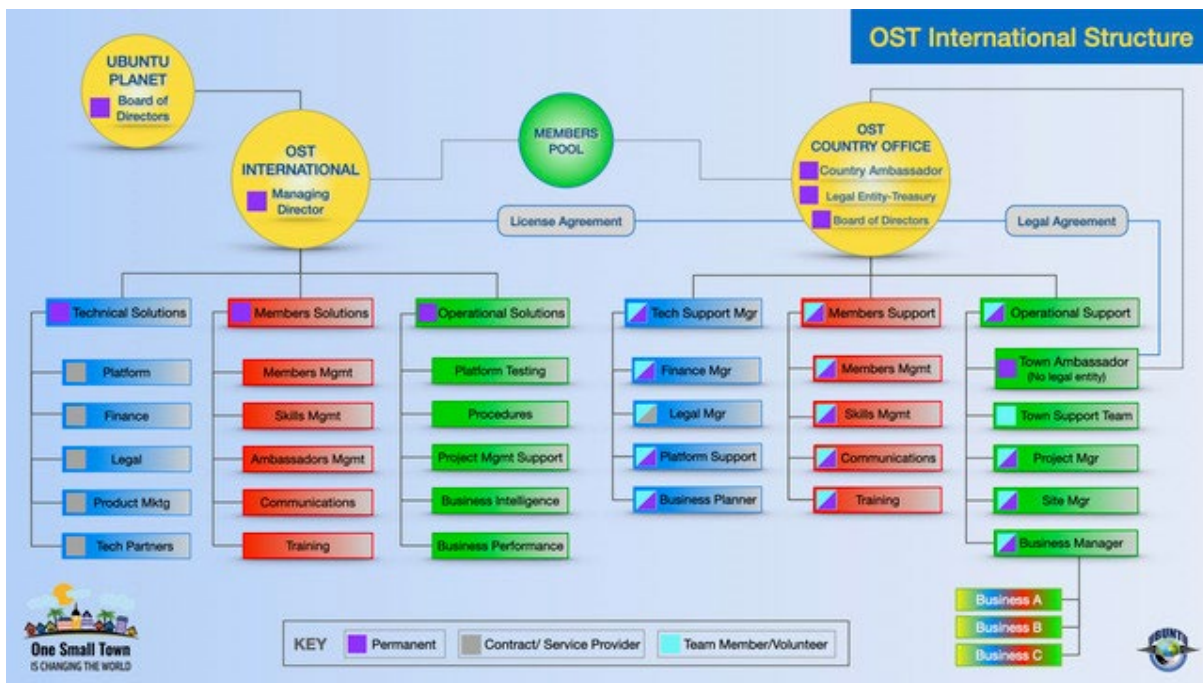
OST International Structure

UBUNTU PLANET
Board of Directors

OST INTERNATIONAL
Managing Director

MEMBERS POOL

OST COUNTRY OFFICE
Country Ambassador
Legal Entity-Treasury
Board of Directors

License Agreement

Legal Agreement

Technical Solutions
Platform
Finance
Legal
Product Mktg
Tech Partners

Members Solutions
Members Mgmt
Skills Mgmt
Ambassadors Mgmt
Communications
Training

Operational Solutions
Platform Testing
Procedures
Project Mgmt Support
Business Intelligence
Business Performance

Tech Support Mgr
Finance Mgr
Legal Mgr
Platform Support
Business Planner

Members Support
Members Mgmt
Skills Mgmt
Communications
Training

Operational Support
Town Ambassador (No legal entity)
Town Support Team
Project Mgr
Site Mgr
Business Manager
Business A
Business B
Business C

One Small Town
IS CHANGING THE WORLD

KEY
Permanent
Contract/ Service Provider
Team Member/Volunteer

UBUNTU